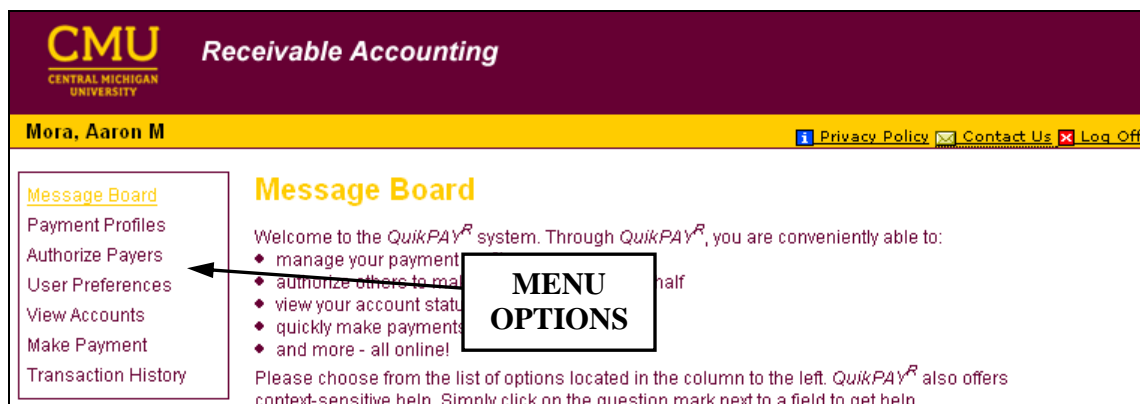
CMU
CENTRAL MICHIGAN UNIVERSITY

Receivable Accounting

Mora, Aaron M

Privacy Policy Contact Us Log Off

Message Board
Payment Profiles
Authorize Payers
User Preferences
View Accounts
Make Payment
Transaction History

Message Board

Welcome to the $QuikPAY^R$ system. Through $QuikPAY^R$, you are conveniently able to:

- manage your payment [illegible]
- authorize others to ma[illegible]half
- view your account statu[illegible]
- quickly make payments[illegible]
- and more - all online!

Please choose from the list of options located in the column to the left. $QuikPAY^R$ also offers context-sensitive help. Simply click on the question mark next to a field to get help.

MENU OPTIONS